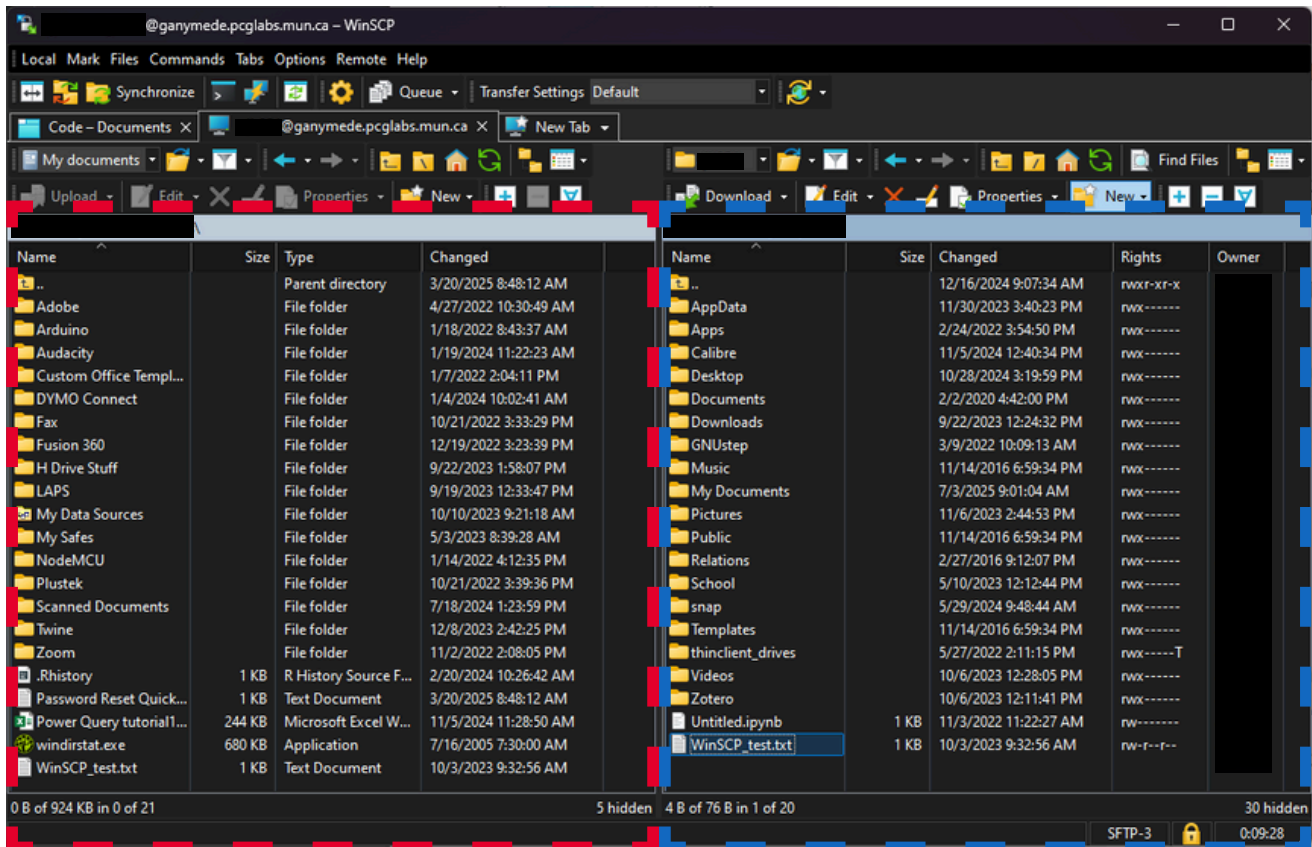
@ganymede.pcglabs.mun.ca – WinSCP

Local Mark Files Commands Tabs Options Remote Help

Synchronize Queue Transfer Settings Default

Code – Documents @ganymede.pcglabs.mun.ca New Tab

My documents Find Files

Upload Edit Properties New Download Edit Properties New

| Name | Size | Type | Changed |
|---|---|---|---|
| .. | | Parent directory | 3/20/2025 8:48:12 AM |
| Adobe | | File folder | 4/27/2022 10:30:49 AM |
| Arduino | | File folder | 1/18/2022 8:43:37 AM |
| Audacity | | File folder | 1/19/2024 11:22:23 AM |
| Custom Office Templ... | | File folder | 1/7/2022 2:04:11 PM |
| DYMO Connect | | File folder | 1/4/2024 10:02:41 AM |
| Fax | | File folder | 10/21/2022 3:33:29 PM |
| Fusion 360 | | File folder | 12/19/2022 3:23:39 PM |
| H Drive Stuff | | File folder | 9/22/2023 1:58:07 PM |
| LAPS | | File folder | 9/19/2023 12:33:47 PM |
| My Data Sources | | File folder | 10/10/2023 9:21:18 AM |
| My Safes | | File folder | 5/3/2023 8:39:28 AM |
| NodeMCU | | File folder | 1/14/2022 4:12:35 PM |
| Plustek | | File folder | 10/21/2022 3:39:36 PM |
| Scanned Documents | | File folder | 7/18/2024 1:23:59 PM |
| Twine | | File folder | 12/8/2023 2:42:25 PM |
| Zoom | | File folder | 11/2/2022 2:08:05 PM |
| .Rhistory | 1 KB | R History Source F... | 2/20/2024 10:26:42 AM |
| Password Reset Quick... | 1 KB | Text Document | 3/20/2025 8:48:12 AM |
| Power Query tutorial1... | 244 KB | Microsoft Excel W... | 11/5/2024 11:28:50 AM |
| windirstat.exe | 680 KB | Application | 7/16/2005 7:30:00 AM |
| WinSCP_test.txt | 1 KB | Text Document | 10/3/2023 9:32:56 AM |

| Name | Size | Changed | Rights | Owner |
|---|---|---|---|---|
| .. | | 12/16/2024 9:07:34 AM | rwxr-xr-x | |
| AppData | | 11/30/2023 3:40:23 PM | rwx------ | |
| Apps | | 2/24/2022 3:54:50 PM | rwx------ | |
| Calibre | | 11/5/2024 12:40:34 PM | rwx------ | |
| Desktop | | 10/28/2024 3:19:59 PM | rwx------ | |
| Documents | | 2/2/2020 4:42:00 PM | rwx------ | |
| Downloads | | 9/22/2023 12:24:32 PM | rwx------ | |
| GNUstep | | 3/9/2022 10:09:13 AM | rwx------ | |
| Music | | 11/14/2016 6:59:34 PM | rwx------ | |
| My Documents | | 7/3/2025 9:01:04 AM | rwx------ | |
| Pictures | | 11/6/2023 2:44:53 PM | rwx------ | |
| Public | | 11/14/2016 6:59:34 PM | rwx------ | |
| Relations | | 2/27/2016 9:12:07 PM | rwx------ | |
| School | | 5/10/2023 12:12:44 PM | rwx------ | |
| snap | | 5/29/2024 9:48:44 AM | rwx------ | |
| Templates | | 11/14/2016 6:59:34 PM | rwx------ | |
| thinclient_drives | | 5/27/2022 2:11:15 PM | rwx-----T | |
| Videos | | 10/6/2023 12:28:05 PM | rwx------ | |
| Zotero | | 10/6/2023 12:11:41 PM | rwx------ | |
| Untitled.ipynb | 1 KB | 11/3/2022 11:22:27 AM | rw------- | |
| WinSCP_test.txt | 1 KB | 10/3/2023 9:32:56 AM | rw-r--r-- | |

0 B of 924 KB in 0 of 21 5 hidden 4 B of 76 B in 1 of 20 30 hidden

SFTP-3 0:09:28